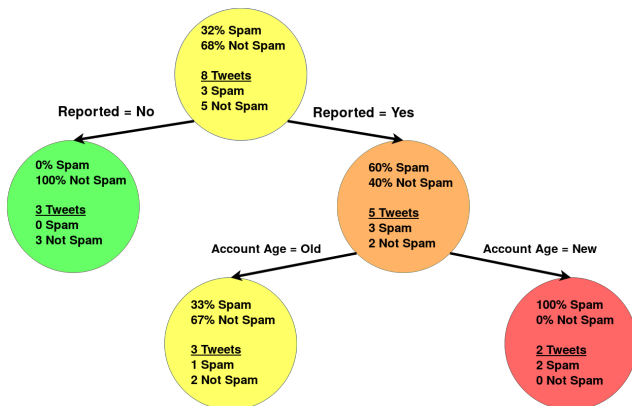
32% Spam
68% Not Spam

8 Tweets
3 Spam
5 Not Spam

Reported = No

Reported = Yes

0% Spam
100% Not Spam

3 Tweets
0 Spam
3 Not Spam

60% Spam
40% Not Spam

5 Tweets
3 Spam
2 Not Spam

Account Age = Old

Account Age = New

33% Spam
67% Not Spam

3 Tweets
1 Spam
2 Not Spam

100% Spam
0% Not Spam

2 Tweets
2 Spam
0 Not Spam